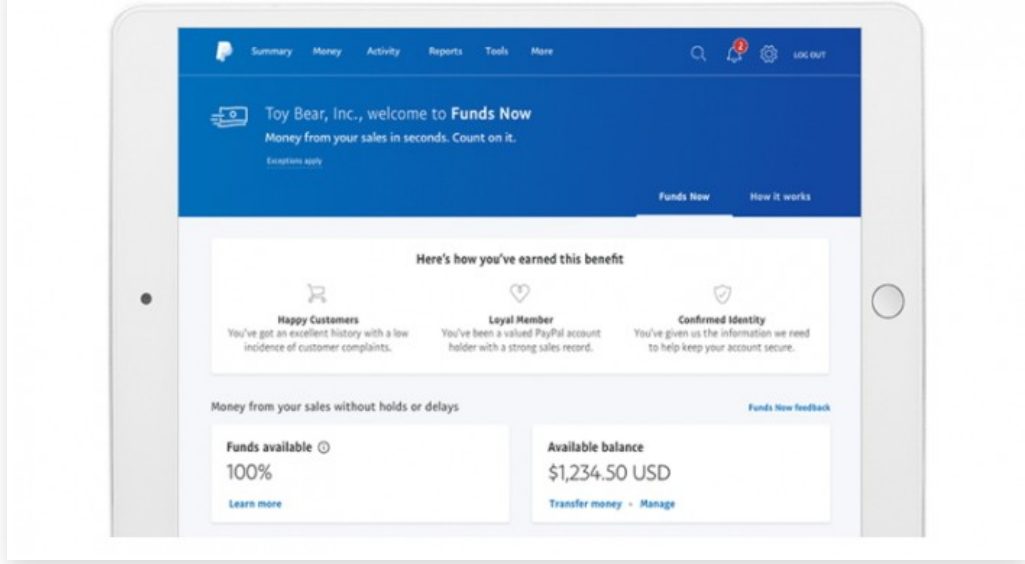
Summary Money Activity Reports Tools More

2

LOG OUT

Toy Bear, Inc., welcome to **Funds Now**

Money from your sales in seconds. Count on it.

Exceptions apply

Funds Now How it works

Here's how you've earned this benefit

Happy Customers
You've got an excellent history with a low incidence of customer complaints.

Loyal Member
You've been a valued PayPal account holder with a strong sales record.

Confirmed Identity
You've given us the information we need to help keep your account secure.

Money from your sales without holds or delays

Funds Now feedback

Funds available

100%

Learn more

Available balance

$1,234.50 USD

Transfer money • Manage